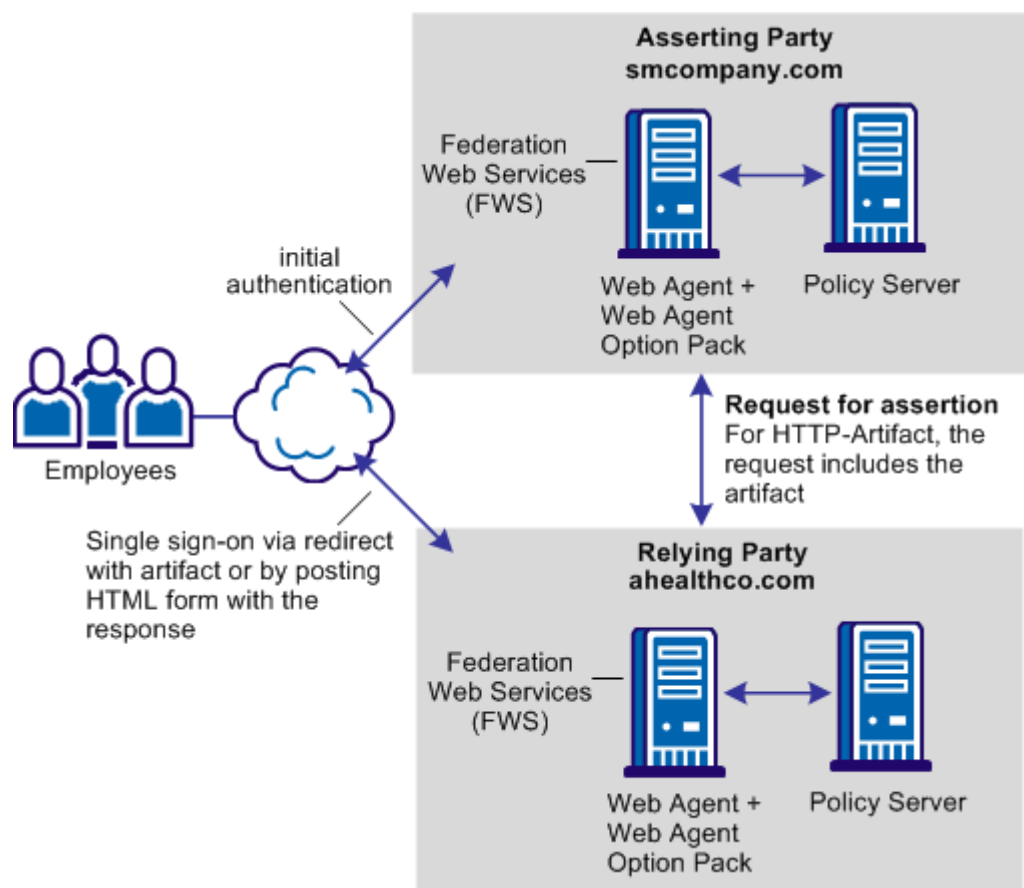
Asserting Party
smcompany.com

Federation Web Services (FWS)

Web Agent + Web Agent Option Pack

Policy Server

initial authentication

Employees

Single sign-on via redirect with artifact or by posting HTML form with the response

Request for assertion
For HTTP-Artifact, the request includes the artifact

Relying Party
ahealthco.com

Federation Web Services (FWS)

Web Agent + Web Agent Option Pack

Policy Server